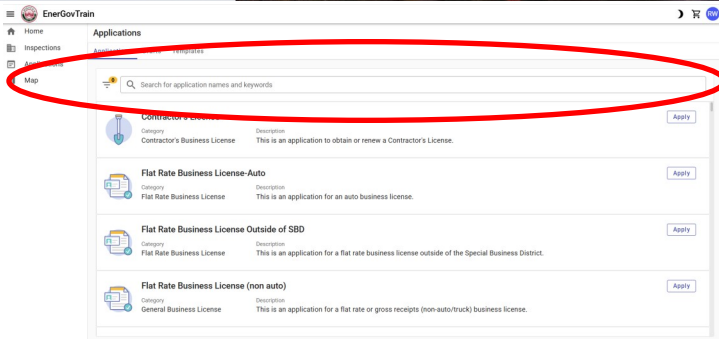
EnerGovTrain

RW

Home

Inspections

Applications

Map

Applications

Applications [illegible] Templates

Search for application names and keywords

Contractor's License

Category
Contractor's Business License

Description
This is an application to obtain or renew a Contractor's License.

Apply

Flat Rate Business License-Auto

Category
Flat Rate Business License

Description
This is an application for an auto business license.

Apply

Flat Rate Business License Outside of SBD

Category
Flat Rate Business License

Description
This is an application for a flat rate business license outside of the Special Business District.

Apply

Flat Rate Business License (non auto)

Category
General Business License

Description
This is an application for a flat rate or gross receipts (non-auto/truck) business license.

Apply